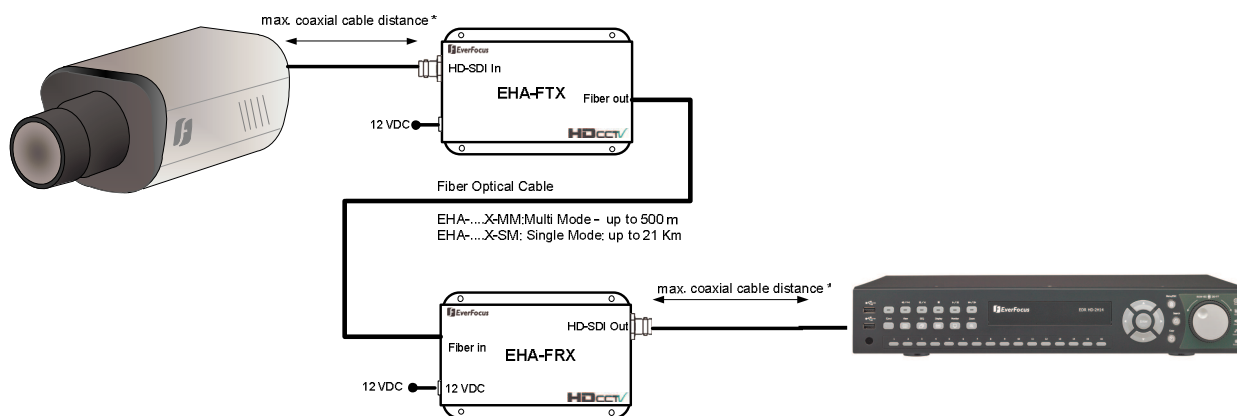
max. coaxial cable distance *

EverFocus

HD-SDI In

EHA-FTX

Fiber out

12 VDC

HDcctv

Fiber Optical Cable

EHA-....X-MM:Multi Mode - up to 500 m
EHA-....X-SM: Single Mode: up to 21 Km

max. coaxial cable distance *

EverFocus

HD-SDI Out

Fiber in

EHA-FRX

12 VDC

12 VDC

HDcctv

EverFocus